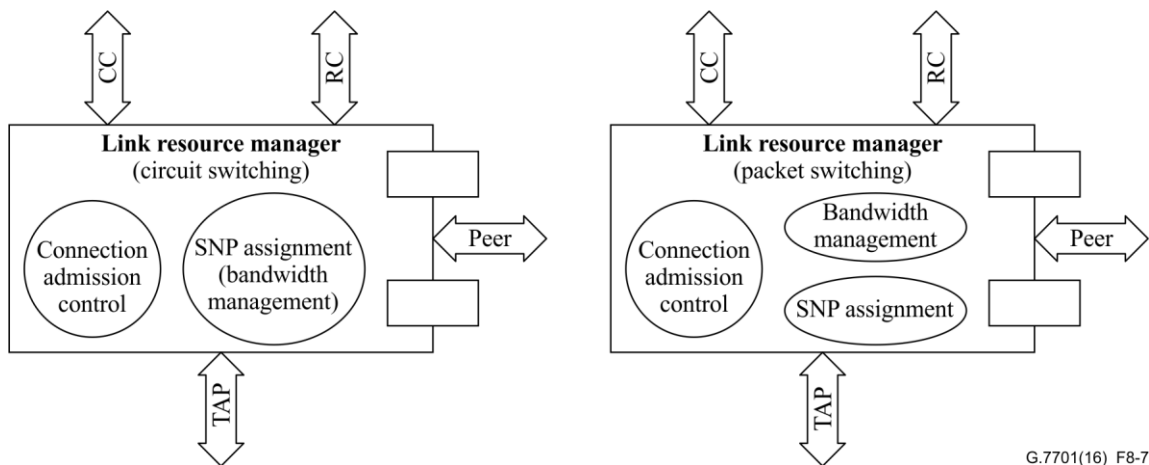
CC

RC

Link resource manager
(circuit switching)

Connection admission control

SNP assignment (bandwidth management)

Peer

TAP

CC

RC

Link resource manager
(packet switching)

Connection admission control

Bandwidth management

SNP assignment

Peer

TAP

G.7701(16) F8-7